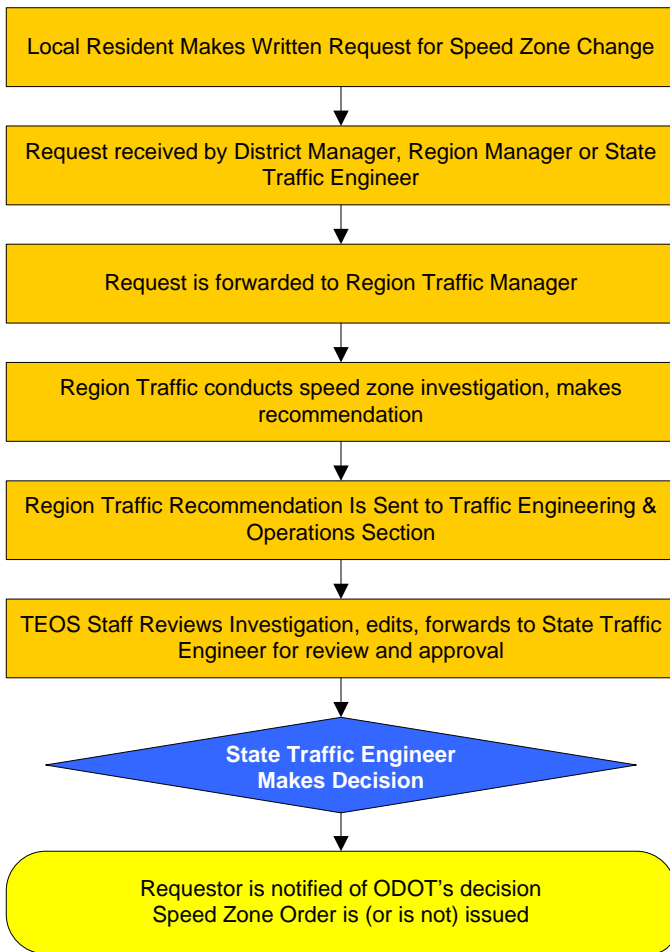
Local Resident Makes Written Request for Speed Zone Change

Request received by District Manager, Region Manager or State Traffic Engineer

Request is forwarded to Region Traffic Manager

Region Traffic conducts speed zone investigation, makes recommendation

Region Traffic Recommendation Is Sent to Traffic Engineering & Operations Section

TEOS Staff Reviews Investigation, edits, forwards to State Traffic Engineer for review and approval

State Traffic Engineer Makes Decision

Requestor is notified of ODOT's decision
Speed Zone Order is (or is not) issued